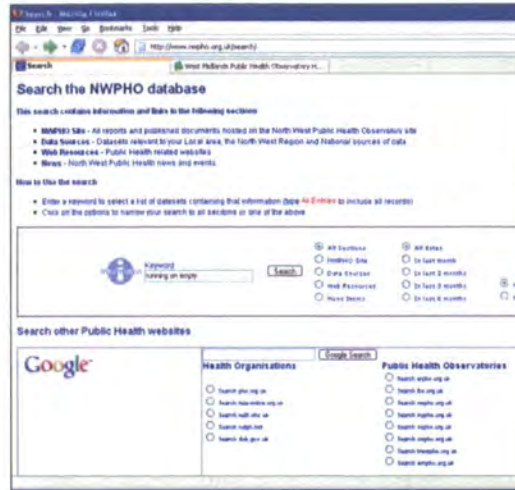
Search - Mozilla Firefox

File Edit View Go Bookmarks Tools Help

http://www.nwpho.org.uk/search/

Search | West Midlands Public Health Observatory H...

Search the NWPHO database

This search contains information and links to the following sections

- NWPHO Site - All reports and published documents hosted on the North West Public Health Observatory site
- Data Sources - Datasets relevant to your Local area, the North West Region and National sources of data
- Web Resources - Public Health related websites
- News - North West Public Health news and events.

How to use the search

- Enter a keyword to select a list of datasets containing that information (type All Entries to include all records)
- Click on the options to narrow your search to all sections or one of the above

Keyword
running on empty
Search

All Sections
NWPHO Site
Data Sources
Web Resources
News Items

All dates
In last month
In last 3 months
In last 6 months
In last 9 months

Search other Public Health websites

Google

Google Search

Health Organisations
Search pho.org.uk
Search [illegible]
Search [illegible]
Search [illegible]
Search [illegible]

Public Health Observatories
Search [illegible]
Search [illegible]
Search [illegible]
Search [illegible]
Search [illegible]
Search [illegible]
Search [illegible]
Search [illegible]
Search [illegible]